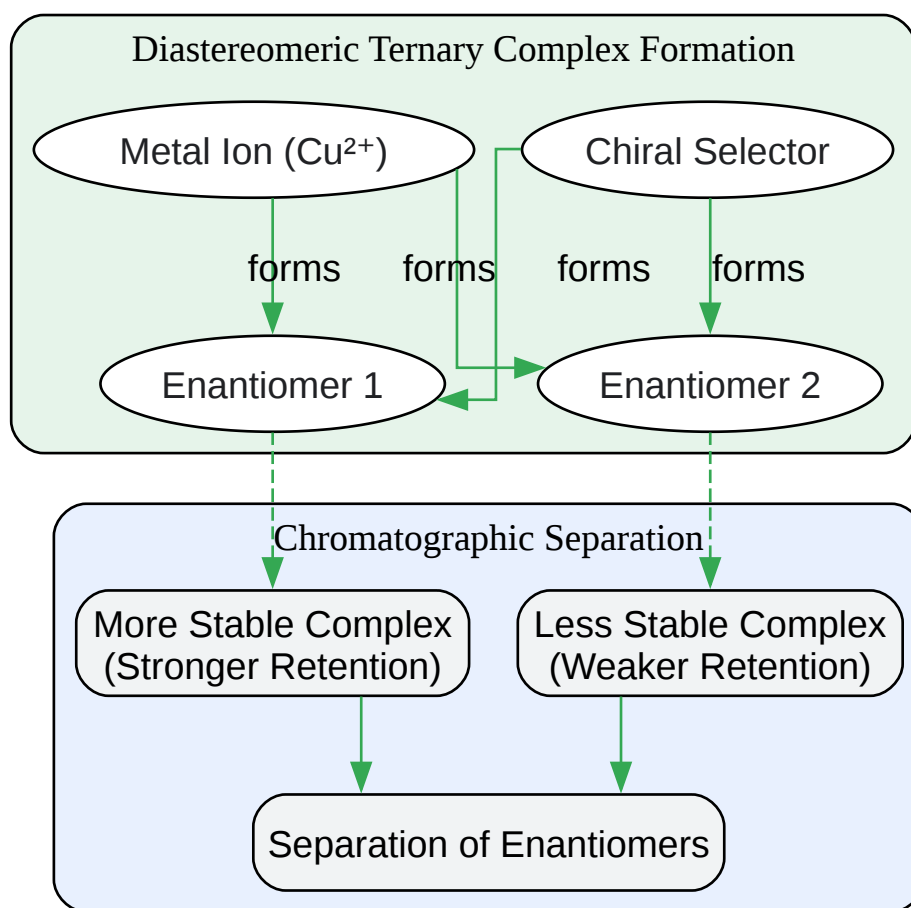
Diastereomeric Ternary Complex Formation

Metal Ion ($Cu^{2+}$)

Chiral Selector

forms

forms

forms

forms

Enantiomer 1

Enantiomer 2

Chromatographic Separation

More Stable Complex (Stronger Retention)

Less Stable Complex (Weaker Retention)

Separation of Enantiomers